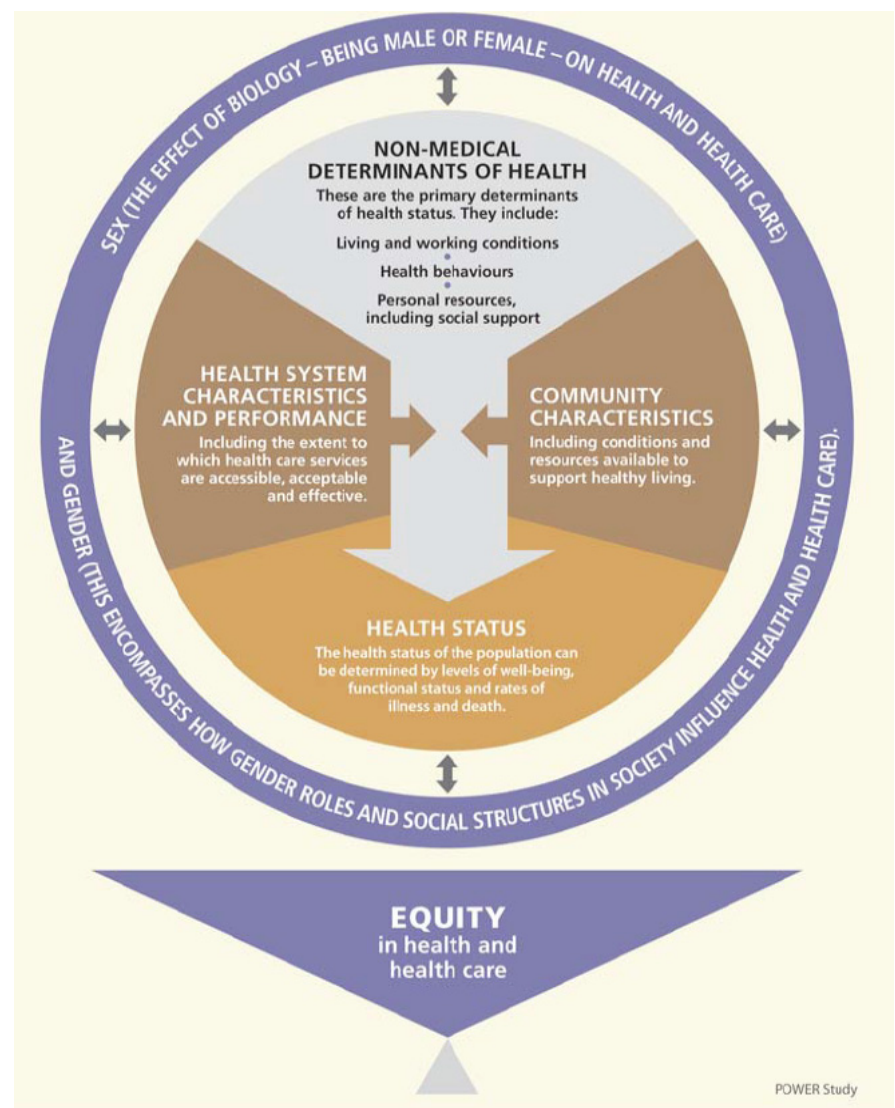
SEX (THE EFFECT OF BIOLOGY – BEING MALE OR FEMALE – ON HEALTH AND HEALTH CARE)

NON-MEDICAL DETERMINANTS OF HEALTH

These are the primary determinants of health status. They include:

Living and working conditions

Health behaviours

Personal resources, including social support

HEALTH SYSTEM CHARACTERISTICS AND PERFORMANCE

Including the extent to which health care services are accessible, acceptable and effective.

COMMUNITY CHARACTERISTICS

Including conditions and resources available to support healthy living.

HEALTH STATUS

The health status of the population can be determined by levels of well-being, functional status and rates of illness and death.

AND GENDER (THIS ENCOMPASSES HOW GENDER ROLES AND SOCIAL STRUCTURES IN SOCIETY INFLUENCE HEALTH AND HEALTH CARE).

EQUITY

in health and health care

POWER Study